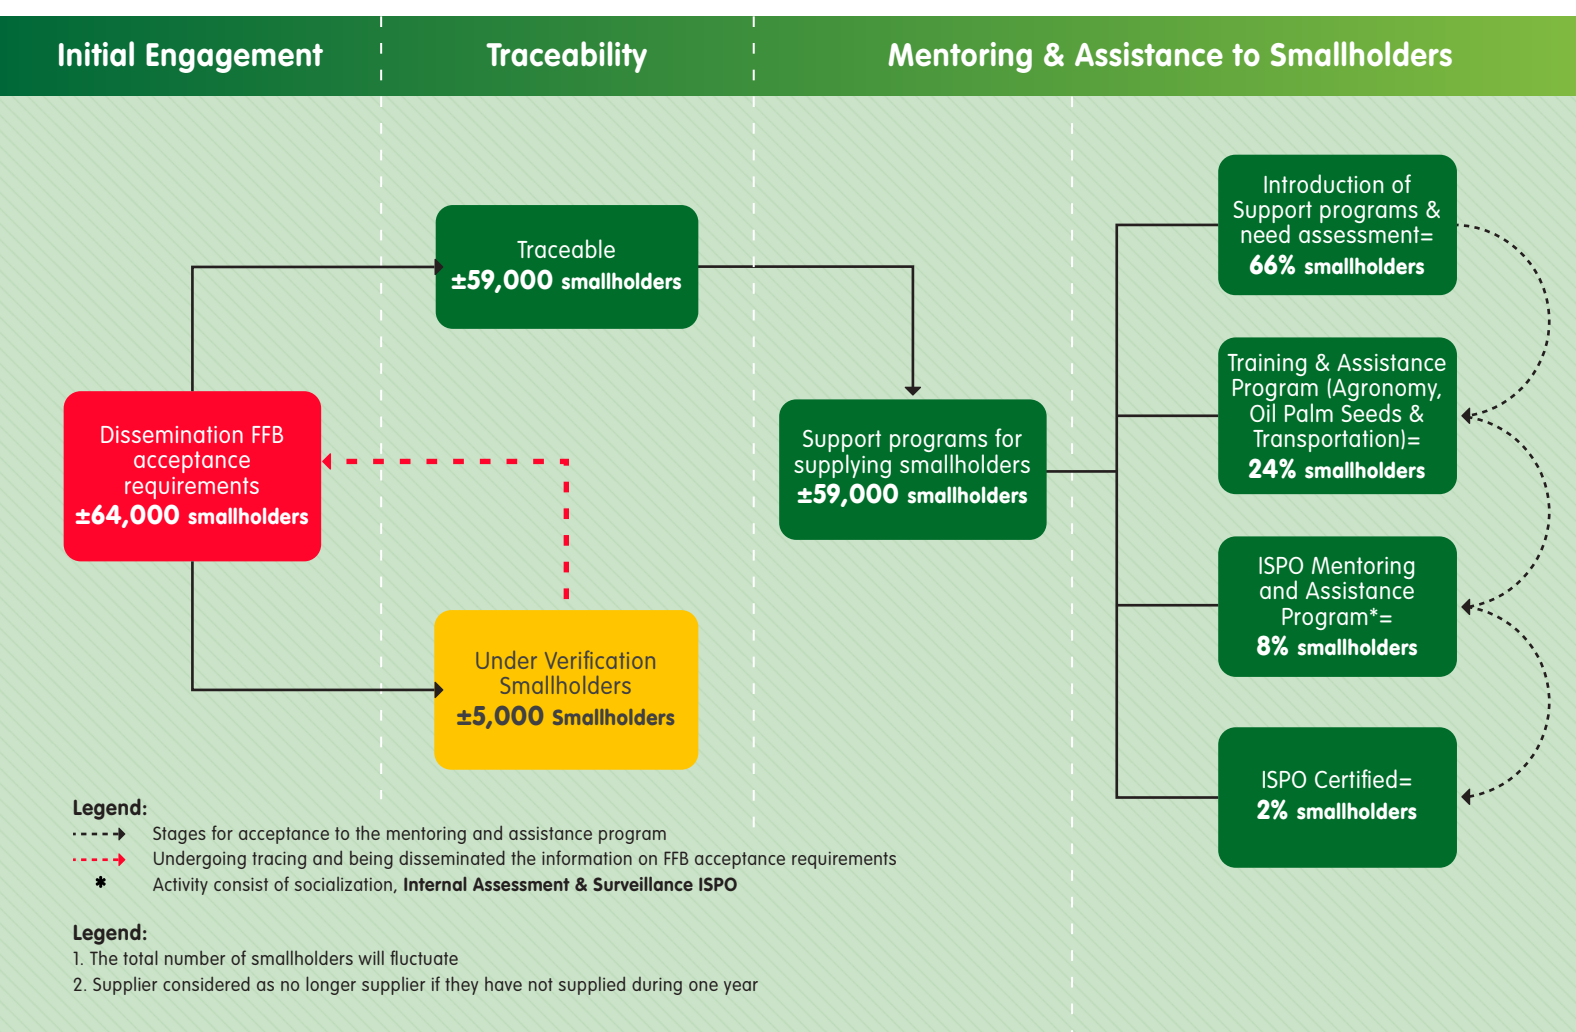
Initial Engagement

Traceability

Mentoring & Assistance to Smallholders

Traceable
±59,000 smallholders

Dissemination FFB acceptance requirements
±64,000 smallholders

Under Verification Smallholders
±5,000 Smallholders

Support programs for supplying smallholders
±59,000 smallholders

Introduction of Support programs & need assessment=
66% smallholders

Training & Assistance Program (Agronomy, Oil Palm Seeds & Transportation)=
24% smallholders

ISPO Mentoring and Assistance Program*=
8% smallholders

ISPO Certified=
2% smallholders

Legend:
Stages for acceptance to the mentoring and assistance program
Undergoing tracing and being disseminated the information on FFB acceptance requirements
* Activity consist of socialization, Internal Assessment & Surveillance ISPO

Legend:
1. The total number of smallholders will fluctuate
2. Supplier considered as no longer supplier if they have not supplied during one year